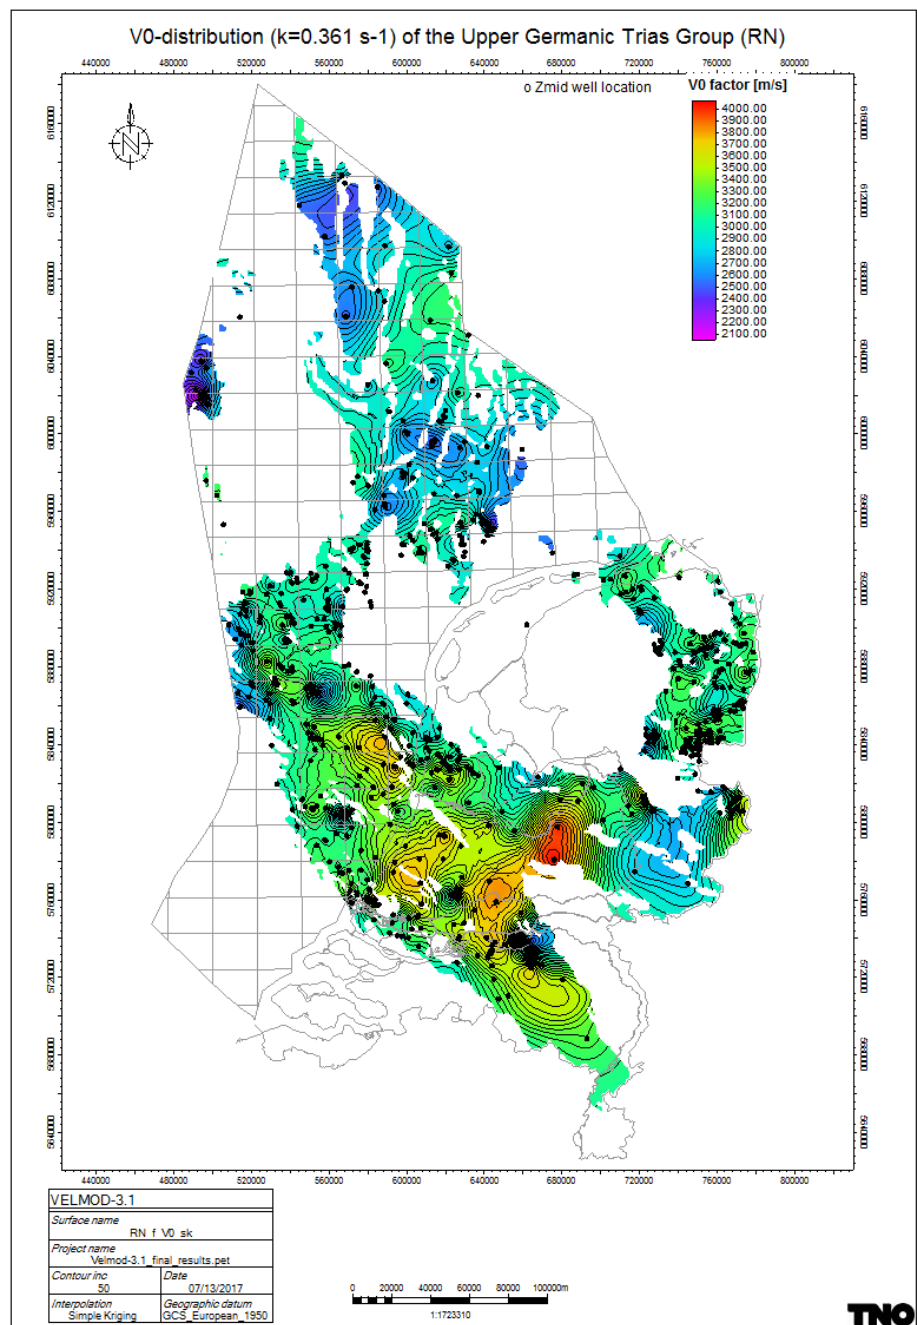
V0-distribution (k=0.361 s-1) of the Upper Germanic Trias Group (RN)

440000 480000 520000 560000 600000 640000 680000 720000 760000 800000

o Zmid well location

V0 factor [m/s]
4000.00
3900.00
3800.00
3700.00
3600.00
3500.00
3400.00
3300.00
3200.00
3100.00
3000.00
2900.00
2800.00
2700.00
2600.00
2500.00
2400.00
2300.00
2200.00
2100.00

6160000 6120000 6080000 6040000 6000000 5960000 5920000 5880000 5840000 5800000 5760000 5720000 5680000 5640000

6160000 6120000 6080000 6040000 6000000 5960000 5920000 5880000 5840000 5800000 5760000 5720000 5680000 5640000

440000 480000 520000 560000 600000 640000 680000 720000 760000 800000

VELMOD-3.1
Surface name
RN_f_V0_sk
Project name
Velmod-3.1_final_results.pet
Contour inc
50
Date
07/13/2017
Interpolation
Simple Kriging
Geographic datum
GCS_European_1950

0 20000 40000 60000 80000 100000m
1:1723310

TNO